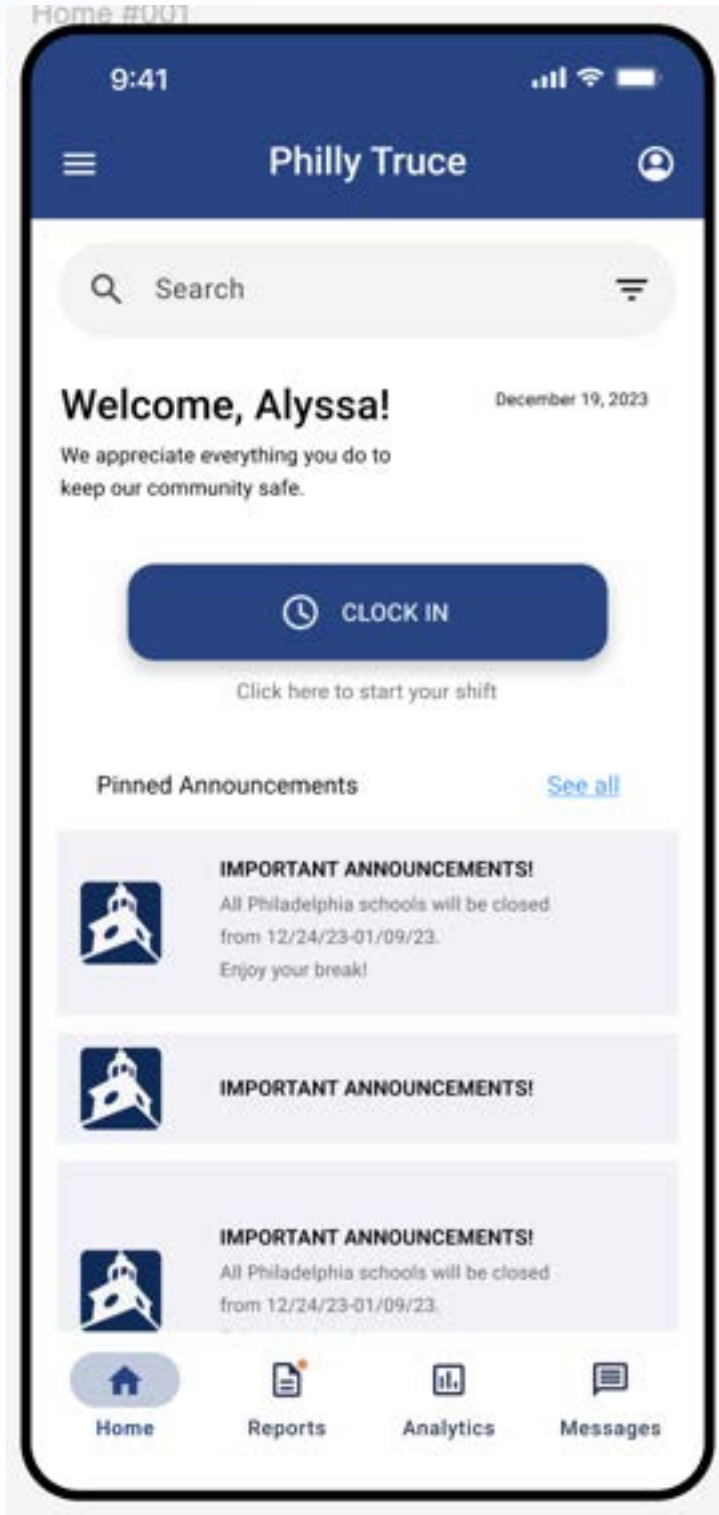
Home #001

9:41

Philly Truce

Search

Welcome, Alyssa!

December 19, 2023

We appreciate everything you do to keep our community safe.

CLOCK IN

Click here to start your shift

Pinned Announcements

See all

IMPORTANT ANNOUNCEMENTS!
All Philadelphia schools will be closed from 12/24/23-01/09/23.
Enjoy your break!

IMPORTANT ANNOUNCEMENTS!

IMPORTANT ANNOUNCEMENTS!
All Philadelphia schools will be closed from 12/24/23-01/09/23.
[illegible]

Home
Reports
Analytics
Messages